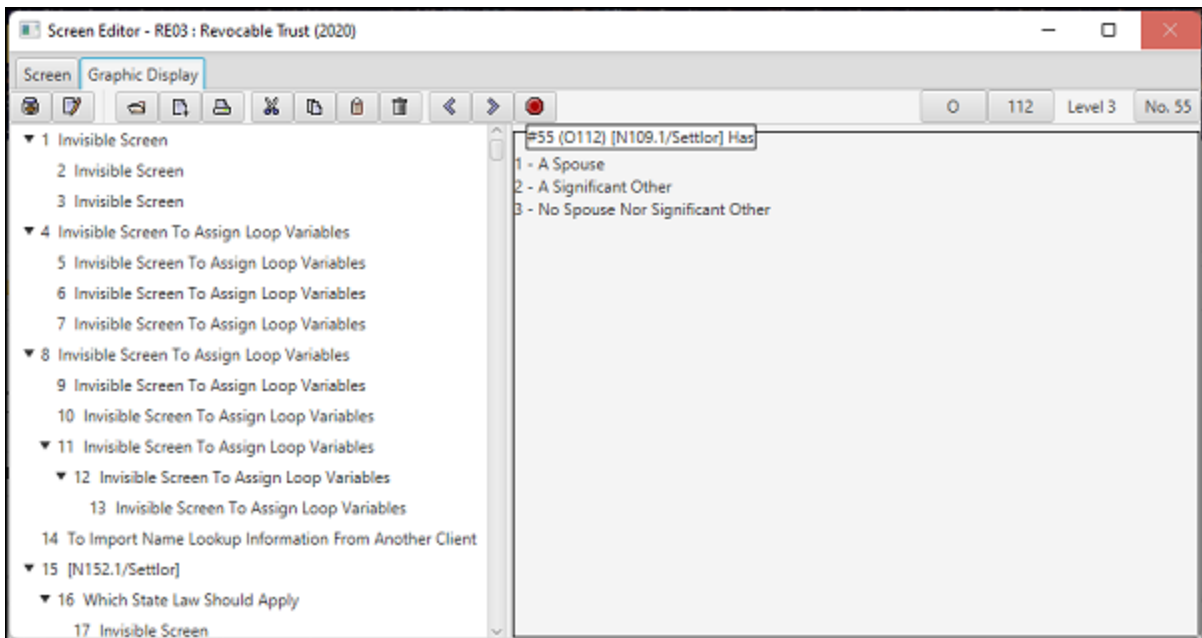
Screen Editor - RE03 : Revocable Trust (2020)

Screen | Graphic Display

O | 112 | Level 3 | No. 55

▼ 1 Invisible Screen
2 Invisible Screen
3 Invisible Screen
▼ 4 Invisible Screen To Assign Loop Variables
5 Invisible Screen To Assign Loop Variables
6 Invisible Screen To Assign Loop Variables
7 Invisible Screen To Assign Loop Variables
▼ 8 Invisible Screen To Assign Loop Variables
9 Invisible Screen To Assign Loop Variables
10 Invisible Screen To Assign Loop Variables
▼ 11 Invisible Screen To Assign Loop Variables
▼ 12 Invisible Screen To Assign Loop Variables
13 Invisible Screen To Assign Loop Variables
14 To Import Name Lookup Information From Another Client
▼ 15 [N152.1/Settlor]
▼ 16 Which State Law Should Apply
17 Invisible Screen

#55 (O112) [N109.1/Settlor] Has
1 - A Spouse
2 - A Significant Other
3 - No Spouse Nor Significant Other